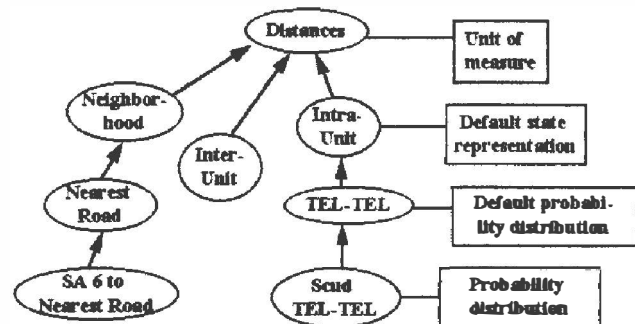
Distances

Unit of measure

Neighborhood

Inter-Unit

Intra-Unit

Default state representation

Nearest Road

TEL-TEL

Default probability distribution

SA 6 to Nearest Road

Scud TEL-TEL

Probability distribution